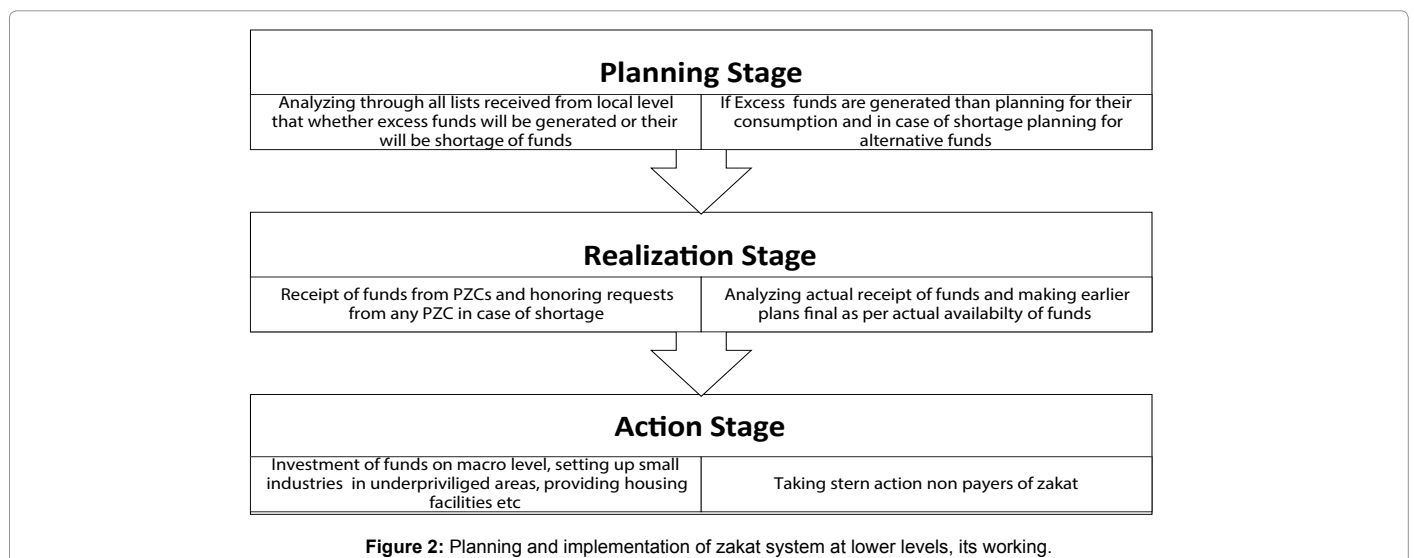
Planning Stage

Analyzing through all lists received from local level that whether excess funds will be generated or their will be shortage of funds

If Excess funds are generated than planning for their consumption and in case of shortage planning for alternative funds

Realization Stage

Receipt of funds from PZCs and honoring requests from any PZC in case of shortage

Analyzing actual receipt of funds and making earlier plans final as per actual availabilty of funds

Action Stage

Investment of funds on macro level, setting up small industries in underpriviliged areas, providing housing facilities etc

Taking stern action non payers of zakat

Figure 2: Planning and implementation of zakat system at lower levels, its working.